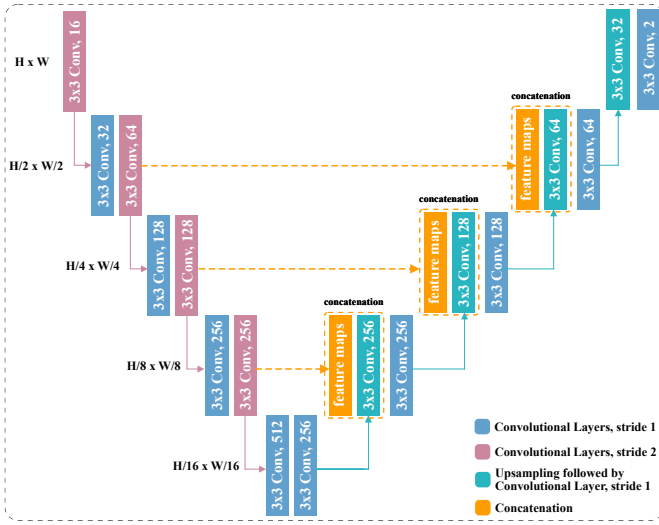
H x W

3x3 Conv, 16

H/2 x W/2

3x3 Conv, 32

3x3 Conv, 64

H/4 x W/4

3x3 Conv, 128

3x3 Conv, 128

H/8 x W/8

3x3 Conv, 256

3x3 Conv, 256

H/16 x W/16

3x3 Conv, 512

3x3 Conv, 256

concatenation

feature maps

3x3 Conv, 256

3x3 Conv, 256

concatenation

feature maps

3x3 Conv, 128

3x3 Conv, 128

concatenation

feature maps

3x3 Conv, 64

3x3 Conv, 64

3x3 Conv, 32

3x3 Conv, 2

Convolutional Layers, stride 1

Convolutional Layers, stride 2

Upsampling followed by Convolutional Layer, stride 1

Concatenation